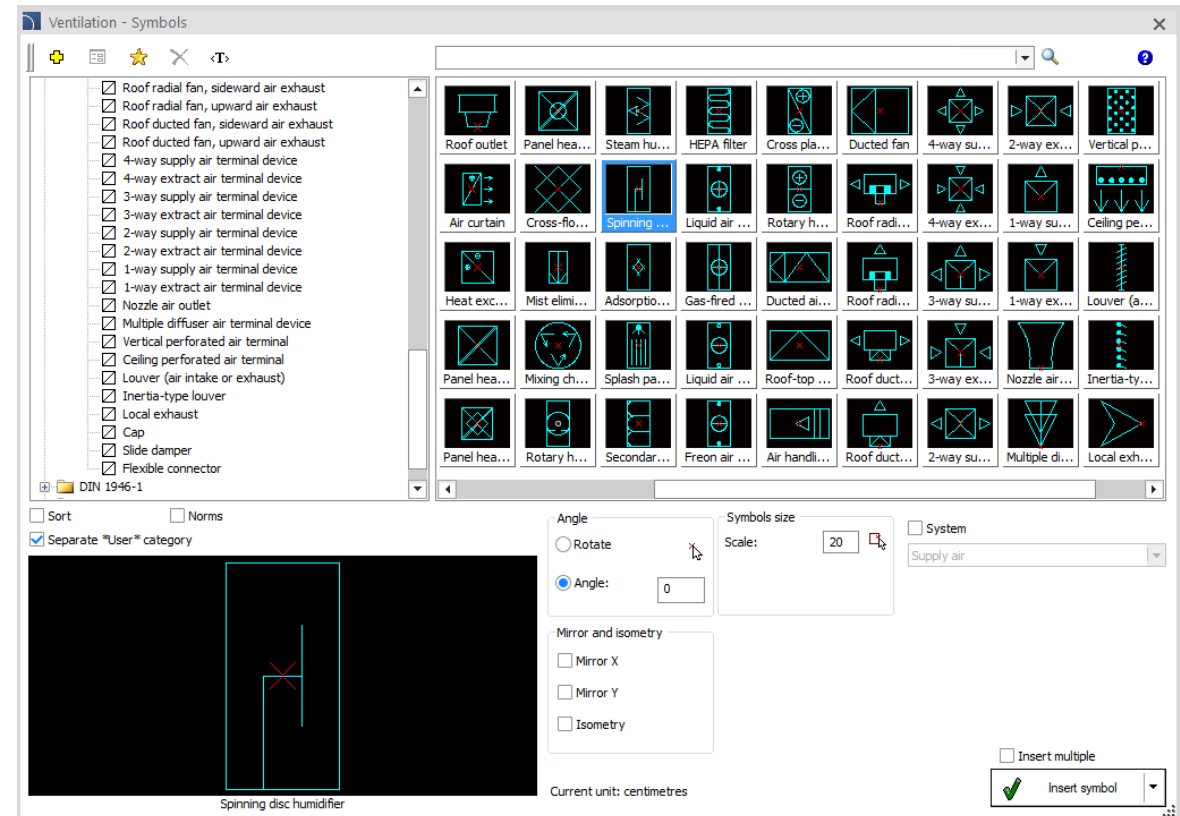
Ventilation - Symbols

‹T›

Roof radial fan, sideward air exhaust
Roof radial fan, upward air exhaust
Roof ducted fan, sideward air exhaust
Roof ducted fan, upward air exhaust
4-way supply air terminal device
4-way extract air terminal device
3-way supply air terminal device
3-way extract air terminal device
2-way supply air terminal device
2-way extract air terminal device
1-way supply air terminal device
1-way extract air terminal device
Nozzle air outlet
Multiple diffuser air terminal device
Vertical perforated air terminal
Ceiling perforated air terminal
Louver (air intake or exhaust)
Inertia-type louver
Local exhaust
Cap
Slide damper
Flexible connector
DIN 1946-1

Roof outlet | Panel hea... | Steam hu... | HEPA filter | Cross pla... | Ducted fan | 4-way su... | 2-way ex... | Vertical p...
Air curtain | Cross-flo... | Spinning ... | Liquid air ... | Rotary h... | Roof radi... | 4-way ex... | 1-way su... | Ceiling pe...
Heat exc... | Mist elimi... | Adsorptio... | Gas-fired ... | Ducted ai... | Roof radi... | 3-way su... | 1-way ex... | Louver (a...
Panel hea... | Mixing ch... | Splash pa... | Liquid air ... | Roof-top ... | Roof duct... | 3-way ex... | Nozzle air... | Inertia-ty...
Panel hea... | Rotary h... | Secondar... | Freon air ... | Air handli... | Roof duct... | 2-way su... | Multiple di... | Local exh...

Sort
Norms
Separate *User* category

Spinning disc humidifier

Angle
Rotate
Angle: 0

Symbols size
Scale: 20

System
Supply air

Mirror and isometry
Mirror X
Mirror Y
Isometry

Current unit: centimetres

Insert multiple
Insert symbol